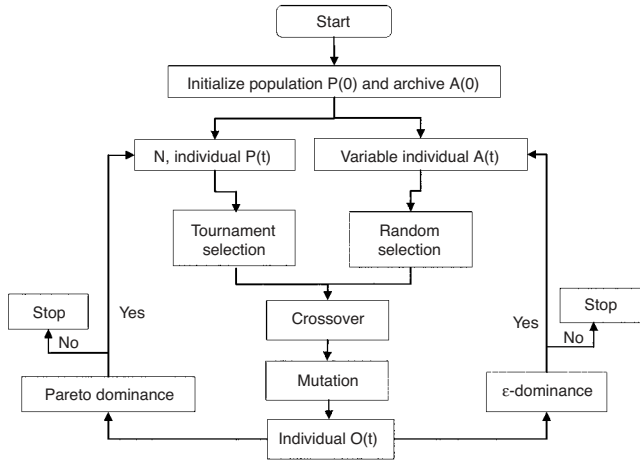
Start

Initialize population P(0) and archive A(0)

N, individual P(t)

Variable individual A(t)

Tournament selection

Random selection

Stop

Yes

No

Crossover

Yes

Stop

No

Mutation

Pareto dominance

ε-dominance

Individual O(t)